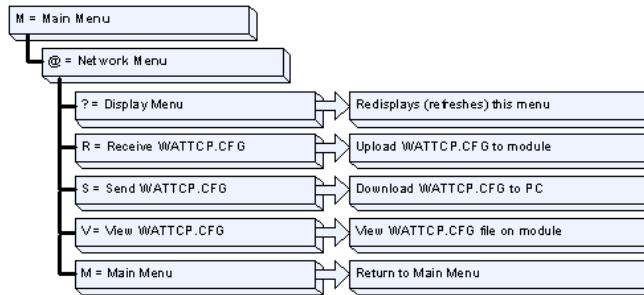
M = Main Menu

@ = Network Menu

? = Display Menu

Redisplays (refreshes) this menu

R = Receive WATTCP.CFG

Upload WATTCP.CFG to module

S = Send WATTCP.CFG

Download WATTCP.CFG to PC

V = View WATTCP.CFG

View WATTCP.CFG file on module

M = Main Menu

Return to Main Menu